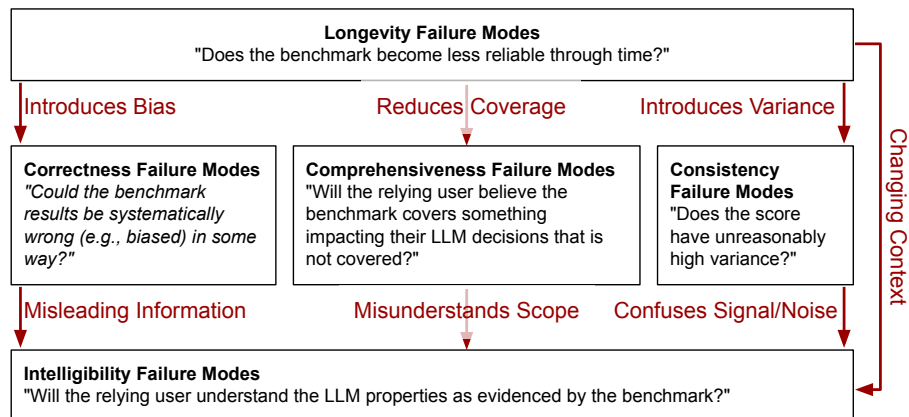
**Longevity Failure Modes**
"Does the benchmark become less reliable through time?"

Introduces Bias

Reduces Coverage

Introduces Variance

Changing Context

**Correctness Failure Modes**
*"Could the benchmark results be systematically wrong (e.g., biased) in some way?"*

**Comprehensiveness Failure Modes**
"Will the relying user believe the benchmark covers something impacting their LLM decisions that is not covered?"

**Consistency Failure Modes**
"Does the score have unreasonably high variance?"

Misleading Information

Misunderstands Scope

Confuses Signal/Noise

**Intelligibility Failure Modes**
"Will the relying user understand the LLM properties as evidenced by the benchmark?"